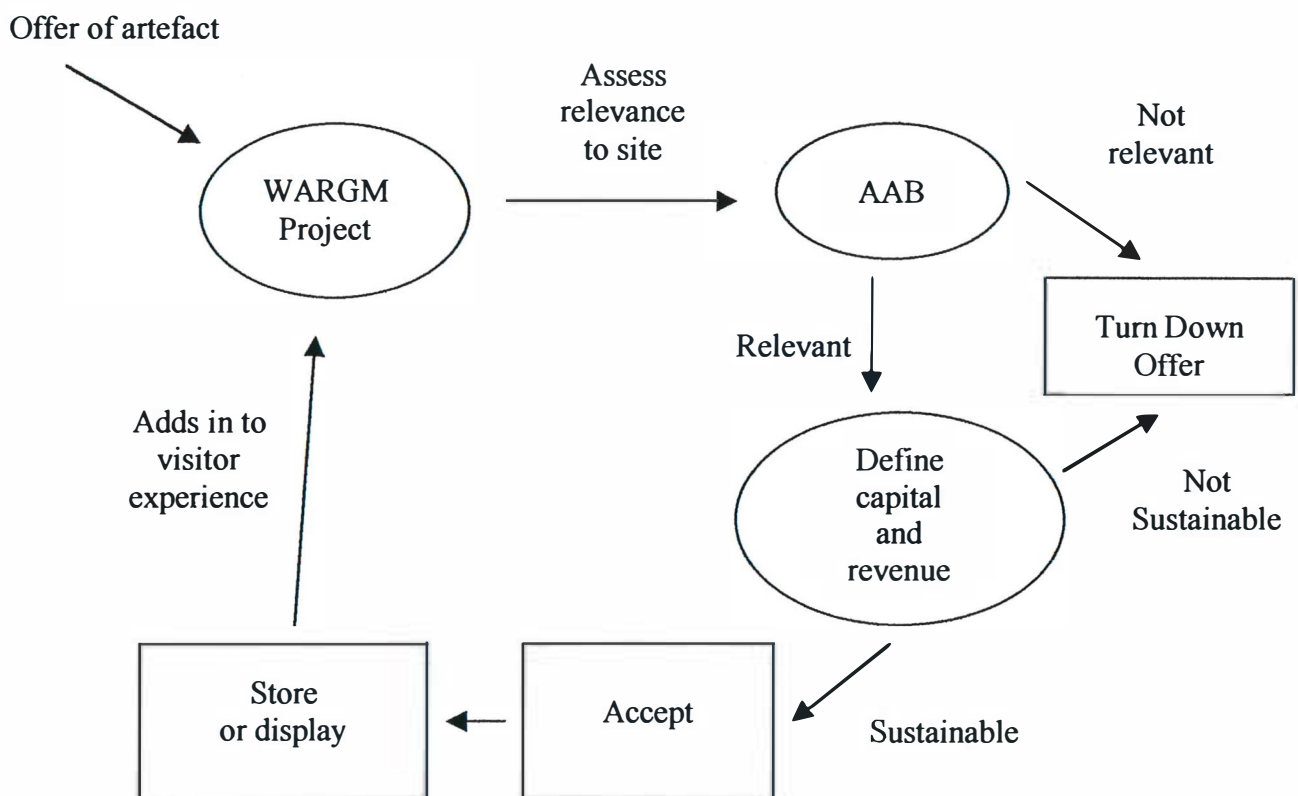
Offer of artefact

WARGM Project

Assess relevance to site

AAB

Not relevant

Turn Down Offer

Relevant

Define capital and revenue

Not Sustainable

Adds in to visitor experience

Store or display

Accept

Sustainable